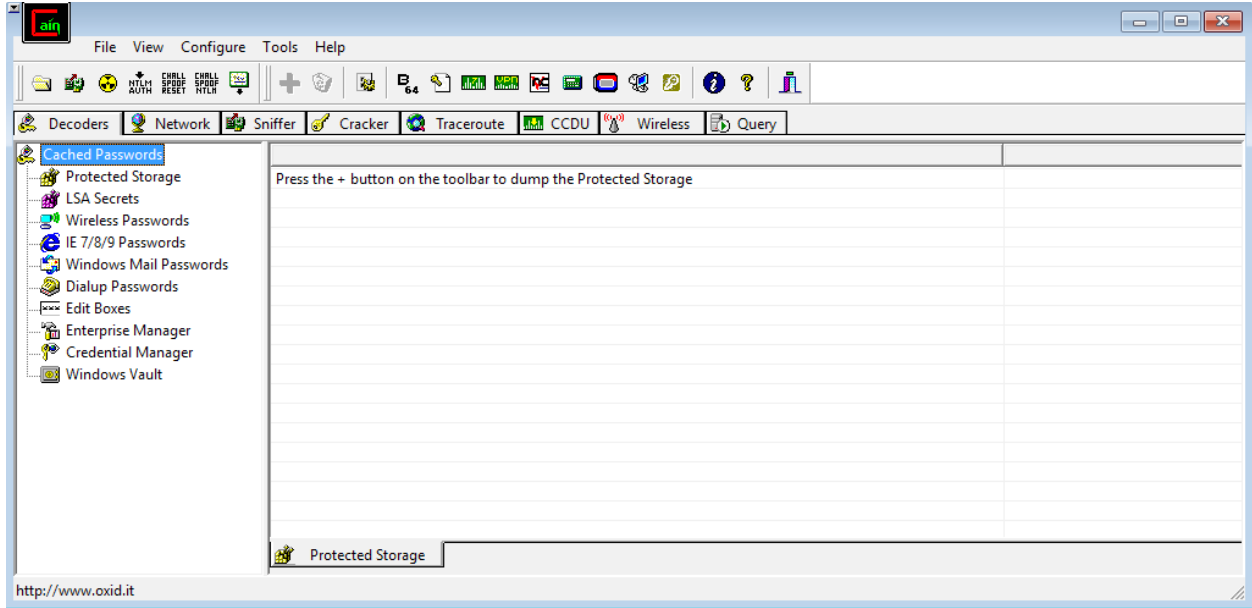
Cain

File View Configure Tools Help

NTLM AUTH CHALL SPOOF RESET CHALL SPOOF NTLM B64

Decoders Network Sniffer Cracker Traceroute CCDU Wireless Query

Cached Passwords
Protected Storage
LSA Secrets
Wireless Passwords
IE 7/8/9 Passwords
Windows Mail Passwords
Dialup Passwords
Edit Boxes
Enterprise Manager
Credential Manager
Windows Vault

Press the + button on the toolbar to dump the Protected Storage

Protected Storage

http://www.oxid.it